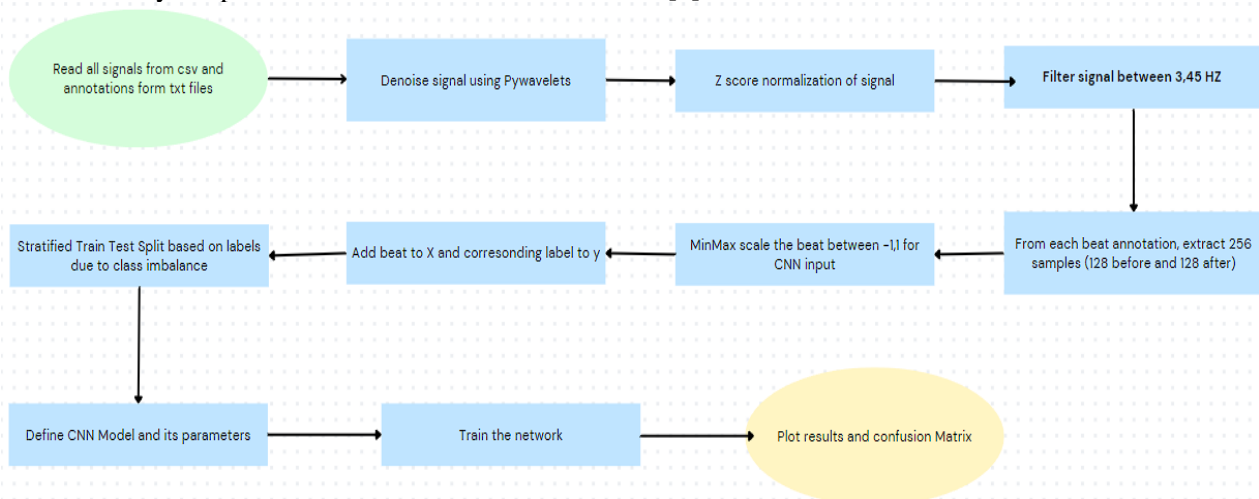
Read all signals from csv and annotations form txt files

Denoise signal using Pywavelets

Z score normalization of signal

Filter signal between 3,45 HZ

From each beat annotation, extract 256 samples (128 before and 128 after)

MinMax scale the beat between -1,1 for CNN input

Add beat to X and corresonding label to y

Stratified Train Test Split based on labels due to class imbalance

Define CNN Model and its parameters

Train the network

Plot results and confusion Matrix